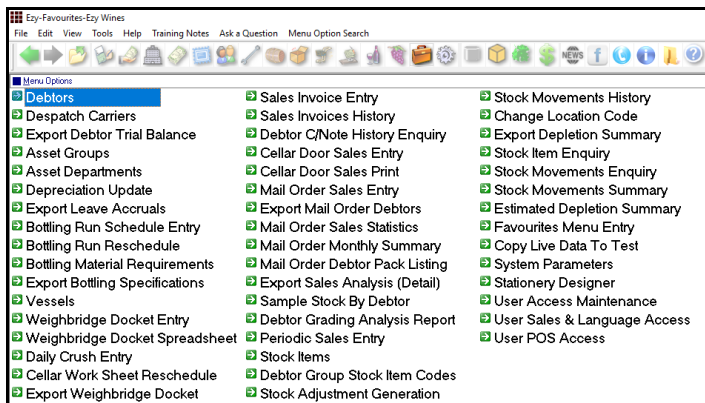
Ezy-Favourites-Ezy Wines

File Edit View Tools Help Training Notes Ask a Question Menu Option Search

NEWS

Menu Options

Debtors
Despatch Carriers
Export Debtor Trial Balance
Asset Groups
Asset Departments
Depreciation Update
Export Leave Accruals
Bottling Run Schedule Entry
Bottling Run Reschedule
Bottling Material Requirements
Export Bottling Specifications
Vessels
Weighbridge Docket Entry
Weighbridge Docket Spreadsheet
Daily Crush Entry
Cellar Work Sheet Reschedule
Export Weighbridge Docket

Sales Invoice Entry
Sales Invoices History
Debtor C/Note History Enquiry
Cellar Door Sales Entry
Cellar Door Sales Print
Mail Order Sales Entry
Export Mail Order Debtors
Mail Order Sales Statistics
Mail Order Monthly Summary
Mail Order Debtor Pack Listing
Export Sales Analysis (Detail)
Sample Stock By Debtor
Debtor Grading Analysis Report
Periodic Sales Entry
Stock Items
Debtor Group Stock Item Codes
Stock Adjustment Generation

Stock Movements History
Change Location Code
Export Depletion Summary
Stock Item Enquiry
Stock Movements Enquiry
Stock Movements Summary
Estimated Depletion Summary
Favourites Menu Entry
Copy Live Data To Test
System Parameters
Stationery Designer
User Access Maintenance
User Sales & Language Access
User POS Access